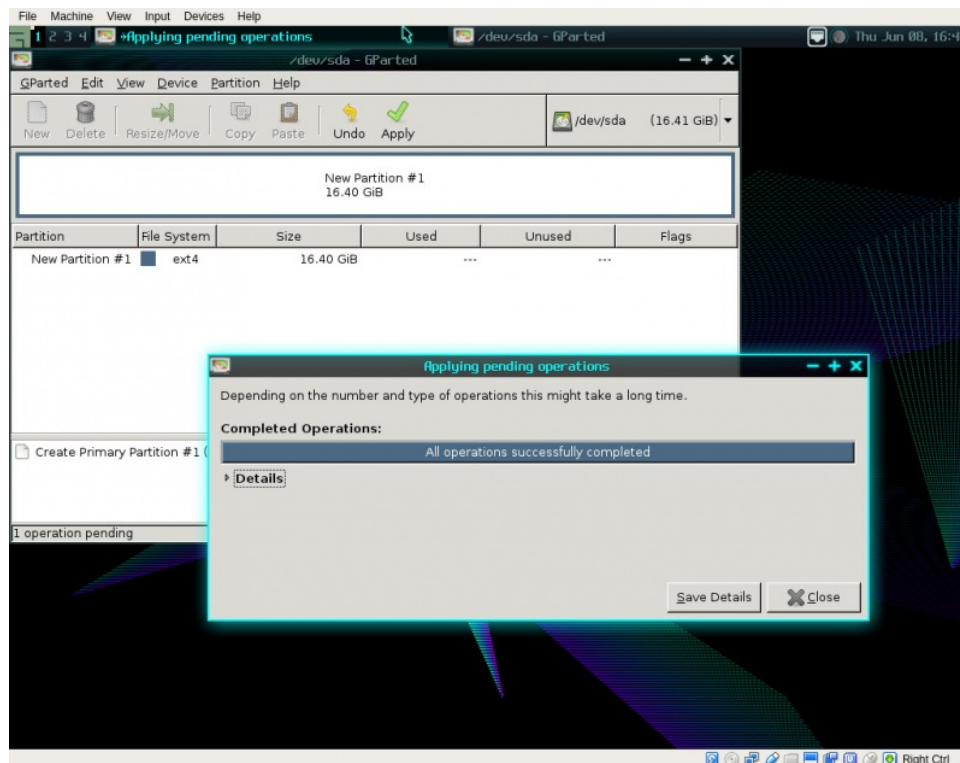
File Machine View Input Devices Help

1 2 3 4 *Applying pending operations /dev/sda - GParted Thu Jun 08, 16:4

/dev/sda - GParted

GParted Edit View Device Partition Help

New Delete Resize/Move Copy Paste Undo Apply /dev/sda (16.41 GiB)

New Partition #1
16.40 GiB

| Partition | File System | Size | Used | Unused | Flags |
|---|---|---|---|---|---|
| New Partition #1 | ext4 | 16.40 GiB | --- | --- | |

Create Primary Partition #1 (

1 operation pending

Applying pending operations

Depending on the number and type of operations this might take a long time.

Completed Operations:

All operations successfully completed

Details

Save Details Close

Right Ctrl